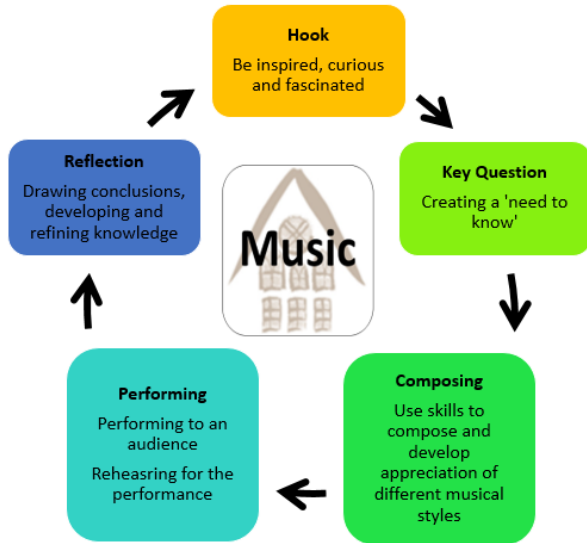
Hook
Be inspired, curious and fascinated

Key Question
Creating a 'need to know'

Composing
Use skills to compose and develop appreciation of different musical styles

Performing
Performing to an audience

Reheasring for the performance

Reflection
Drawing conclusions, developing and refining knowledge

Music